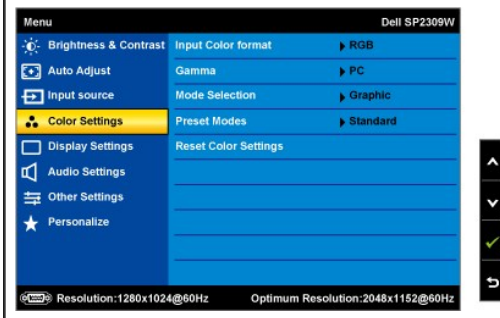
Menu
Dell SP2309W

Brightness & Contrast
Auto Adjust
Input source
Color Settings
Display Settings
Audio Settings
Other Settings
Personalize

| | |
|---|---|
| Input Color format | RGB |
| Gamma | PC |
| Mode Selection | Graphic |
| Preset Modes | Standard |
| Reset Color Settings | |

Resolution:1280x1024@60Hz
Optimum Resolution:2048x1152@60Hz